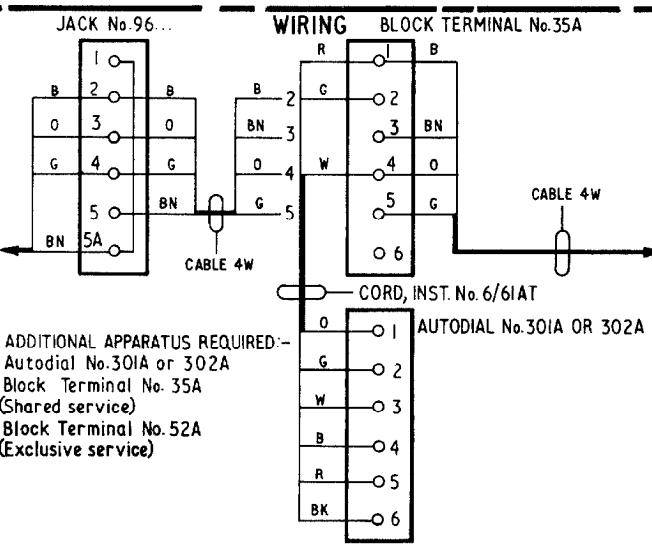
JACK No.96...

WIRING

BLOCK TERMINAL No.35A

1
B 2 B
O 3 O
G 4 G
5 BN
BN 5A

CABLE 4W

B 2
BN 3
O 4
G 5

R 1 B
G 2
3 BN
W 4 O
5 G
6

CABLE 4W

CORD, INST. No. 6/61AT

ADDITIONAL APPARATUS REQUIRED:-
Autodial No.301A or 302A
Block Terminal No. 35A
(Shared service)
Block Terminal No. 52A
(Exclusive service)

AUTODIAL No.301A OR 302A

O 1
G 2
W 3
B 4
R 5
BK 6